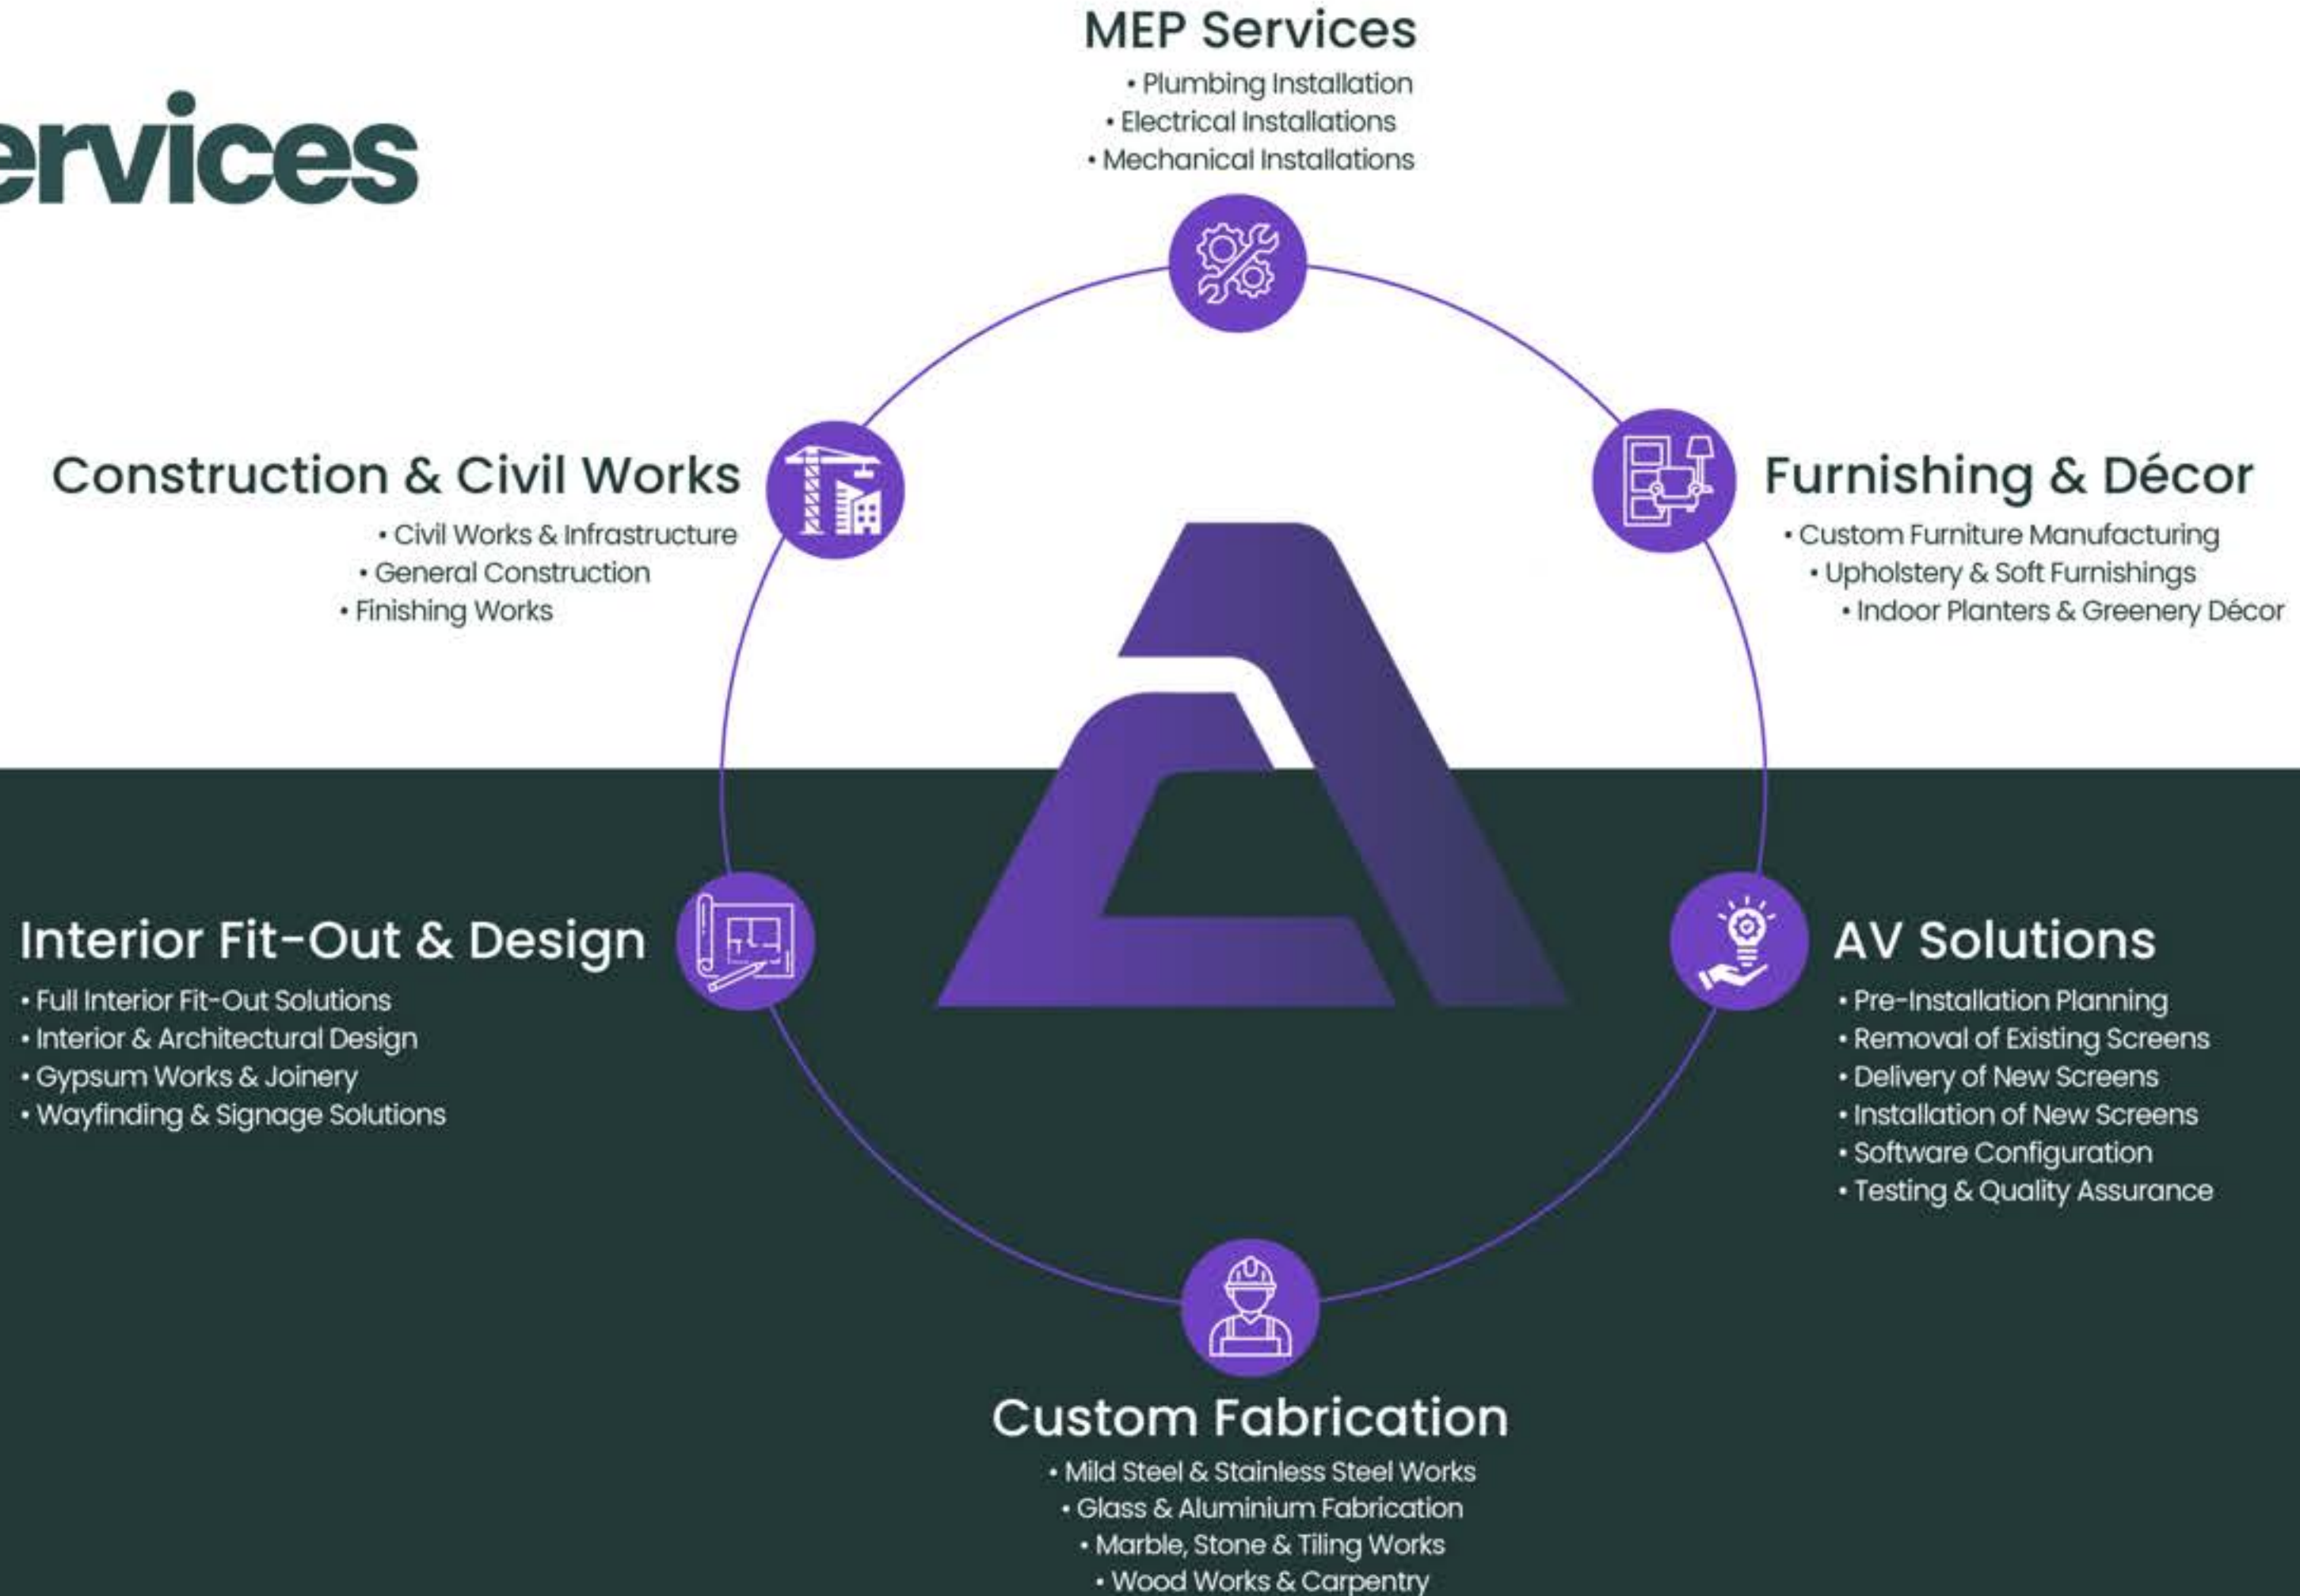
ervices

MEP Services

• Plumbing Installation
• Electrical Installations
• Mechanical Installations

Construction & Civil Works

• Civil Works & Infrastructure
• General Construction
• Finishing Works

Furnishing & Décor

• Custom Furniture Manufacturing
• Upholstery & Soft Furnishings
• Indoor Planters & Greenery Décor

Interior Fit-Out & Design

• Full Interior Fit-Out Solutions
• Interior & Architectural Design
• Gypsum Works & Joinery
• Wayfinding & Signage Solutions

AV Solutions

• Pre-Installation Planning
• Removal of Existing Screens
• Delivery of New Screens
• Installation of New Screens
• Software Configuration
• Testing & Quality Assurance

Custom Fabrication

• Mild Steel & Stainless Steel Works
• Glass & Aluminium Fabrication
• Marble, Stone & Tiling Works
• Wood Works & Carpentry